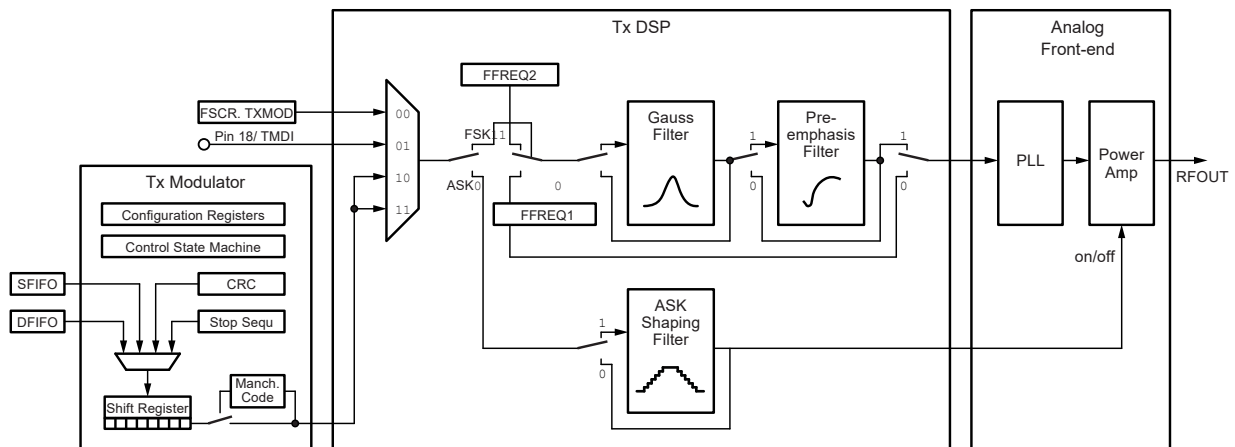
Tx DSP

Analog Front-end

FFREQ2

FSCR. TXMOD

00

Pin 18/ TMDI

01

10

11

FSK

11

ASK

0

0

FFREQ1

Gauss Filter

1

0

Pre-emphasis Filter

1

0

PLL

Power Amp

RFOUT

on/off

Tx Modulator

Configuration Registers

Control State Machine

SFIFO

CRC

DFIFO

Stop Sequ

ASK Shaping Filter

1

0

Manch. Code

Shift Register